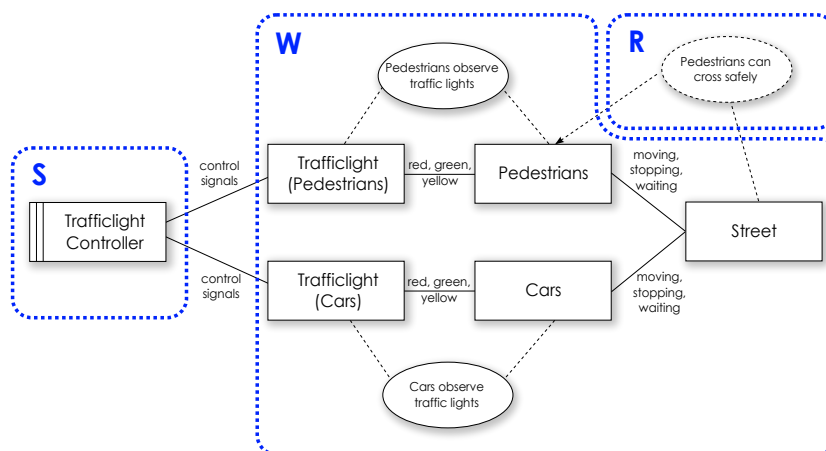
S

Trafficlight Controller

control signals

control signals

W

Pedestrians observe traffic lights

Trafficlight (Pedestrians)

red, green, yellow

Pedestrians

Trafficlight (Cars)

red, green, yellow

Cars

Cars observe traffic lights

R

Pedestrians can cross safely

moving, stopping, waiting

Street

moving, stopping, waiting